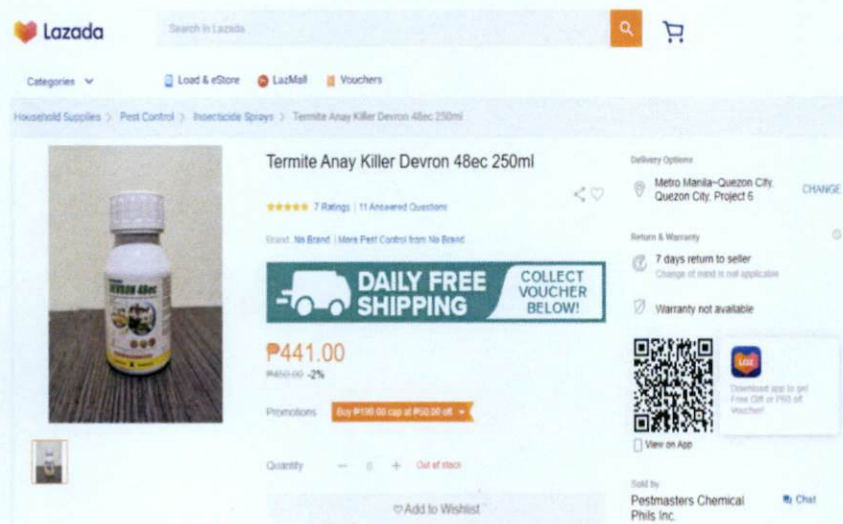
Lazada

Search in Lazada

Categories

Load & eStore

LazMall

Vouchers

Household Supplies > Pest Control > Insecticide Sprays > Termite Anay Killer Devron 48ec 250ml

DEVRON 48ec

Termite Anay Killer Devron 48ec 250ml

7 Ratings | 11 Answered Questions

Brand: No Brand | More Pest Control from No Brand

DAILY FREE SHIPPING

COLLECT VOUCHER BELOW!

₱441.00

₱450.00 -2%

Promotions Buy ₱190.00 cap at ₱50.00 off

Quantity − 0 + Out of stock

Add to Wishlist

Delivery Options

Metro Manila~Quezon City, Quezon City, Project 6

CHANGE

Return & Warranty

7 days return to seller

Change of mind is not applicable

Warranty not available

View on App

Download app to get Free Gift or ₱65 off Voucher!

Sold by

Pestmasters Chemical Phils Inc.

Chat